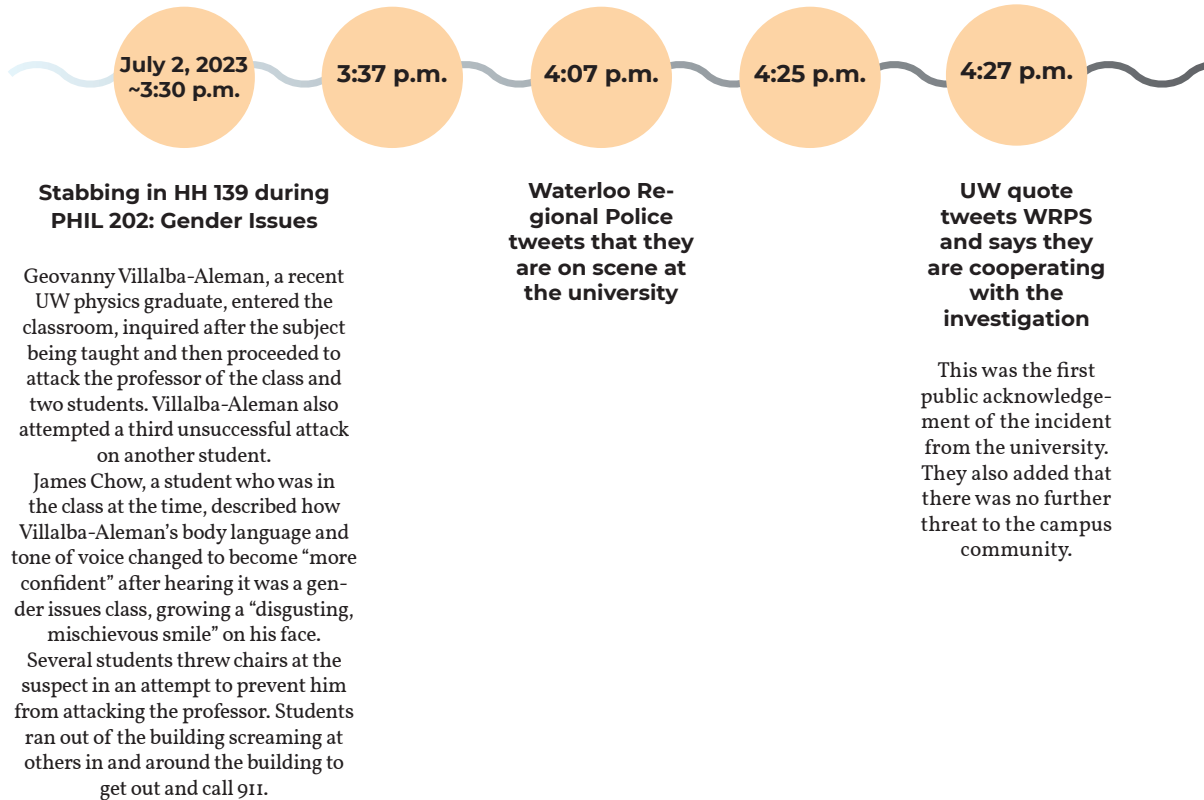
July 2, 2023
~3:30 p.m.

3:37 p.m.

4:07 p.m.

4:25 p.m.

4:27 p.m.

Stabbing in HH 139 during PHIL 202: Gender Issues

Geovanny Villalba-Aleman, a recent UW physics graduate, entered the classroom, inquired after the subject being taught and then proceeded to attack the professor of the class and two students. Villalba-Aleman also attempted a third unsuccessful attack on another student.
James Chow, a student who was in the class at the time, described how Villalba-Aleman's body language and tone of voice changed to become "more confident" after hearing it was a gender issues class, growing a "disgusting, mischievous smile" on his face.
Several students threw chairs at the suspect in an attempt to prevent him from attacking the professor. Students ran out of the building screaming at others in and around the building to get out and call 911.

Waterloo Regional Police tweets that they are on scene at the university

UW quote tweets WRPS and says they are cooperating with the investigation

This was the first public acknowledgement of the incident from the university. They also added that there was no further threat to the campus community.